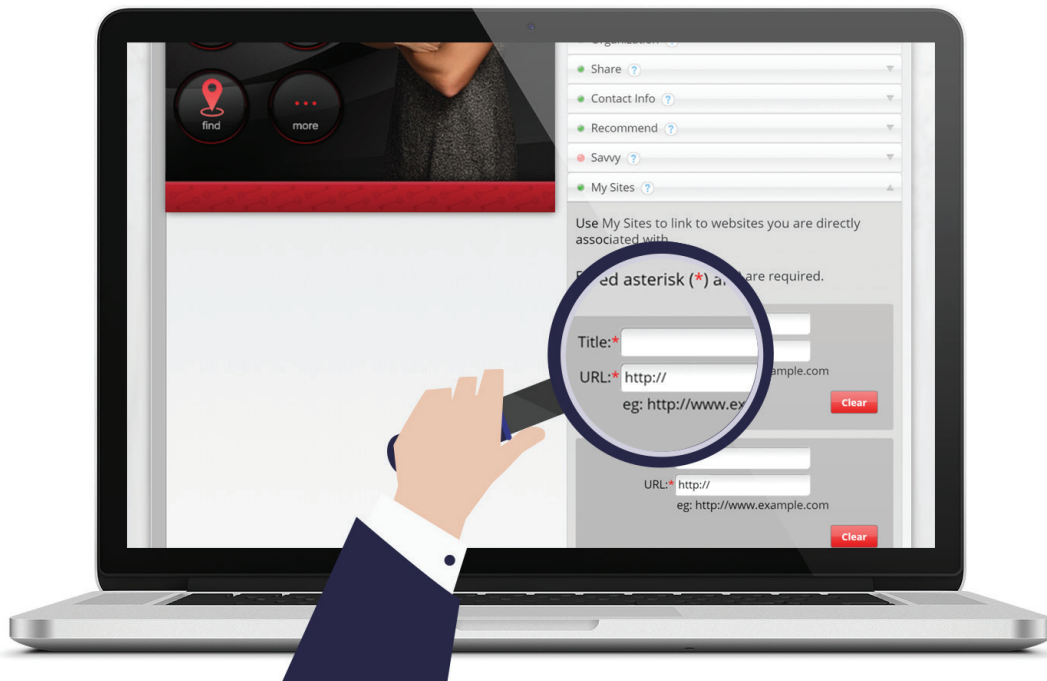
Organization ?
Share ?
Contact Info ?
Recommend ?
Savvy ?
My Sites ?

find
more

Use My Sites to link to websites you are directly associated with.

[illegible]ed asterisk (*) a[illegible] are required.

Title:*
URL:* http://
eg: http://www.ex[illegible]ample.com
Clear

URL:* http://
eg: http://www.example.com
Clear